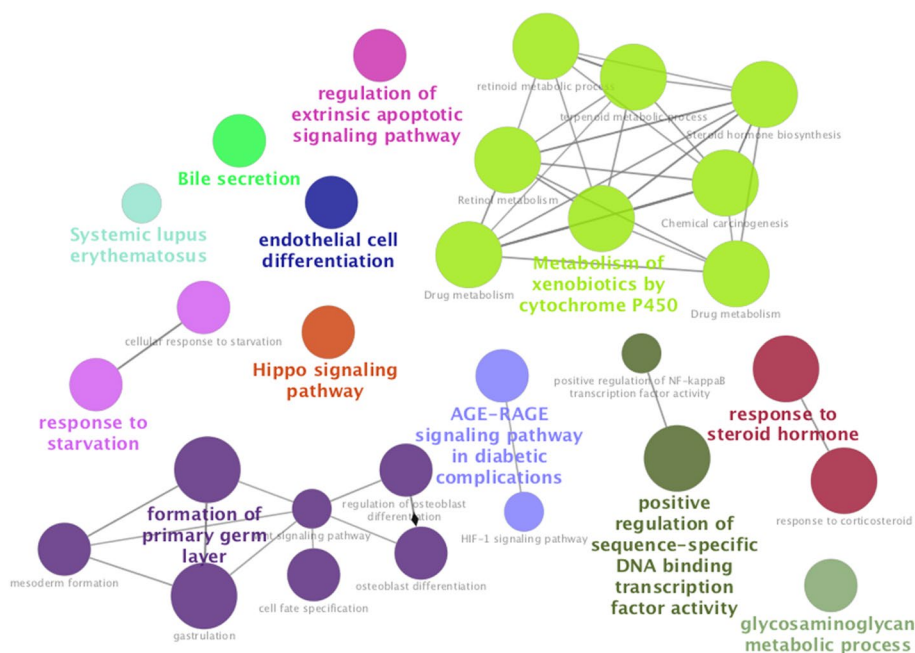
regulation of extrinsic apoptotic signaling pathway

Bile secretion

Systemic lupus erythematosus

endothelial cell differentiation

retinoid metabolic process

terpenoid metabolic process

Steroid hormone biosynthesis

Retinol metabolism

Chemical carcinogenesis

Drug metabolism

Metabolism of xenobiotics by cytochrome P450

Drug metabolism

cellular response to starvation

response to starvation

Hippo signaling pathway

AGE-RAGE signaling pathway in diabetic complications

HIF-1 signaling pathway

positive regulation of NF-kappaB transcription factor activity

positive regulation of sequence-specific DNA binding transcription factor activity

response to steroid hormone

response to corticosteroid

glycosaminoglycan metabolic process

formation of primary germ layer

regulation of osteoblast differentiation

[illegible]t signaling pathway

osteoblast differentiation

mesoderm formation

cell fate specification

gastrulation